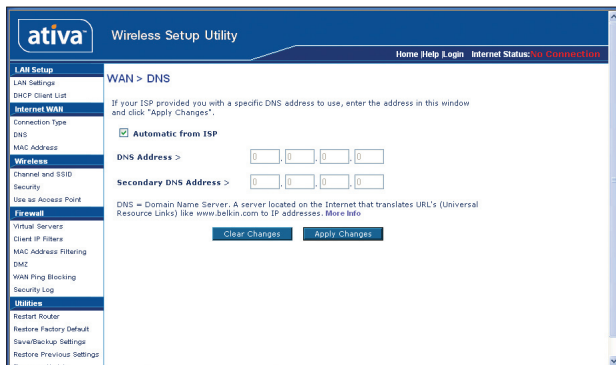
ativa™ Wireless Setup Utility

Home |Help |Login Internet Status: No Connection

LAN Setup
LAN Settings
DHCP Client List
Internet WAN
Connection Type
DNS
MAC Address
Wireless
Channel and SSID
Security
Use as Access Point
Firewall
Virtual Servers
Client IP Filters
MAC Address Filtering
DMZ
WAN Ping Blocking
Security Log
Utilities
Restart Router
Restore Factory Default
Save/Backup Settings
Restore Previous Settings

WAN > DNS

If your ISP provided you with a specific DNS address to use, enter the address in this window and click "Apply Changes".

Automatic from ISP

DNS Address > 0 . 0 . 0 . 0

Secondary DNS Address > 0 . 0 . 0 . 0

DNS = Domain Name Server. A server located on the Internet that translates URL's (Universal Resource Links) like www.belkin.com to IP addresses. More Info

Clear Changes Apply Changes